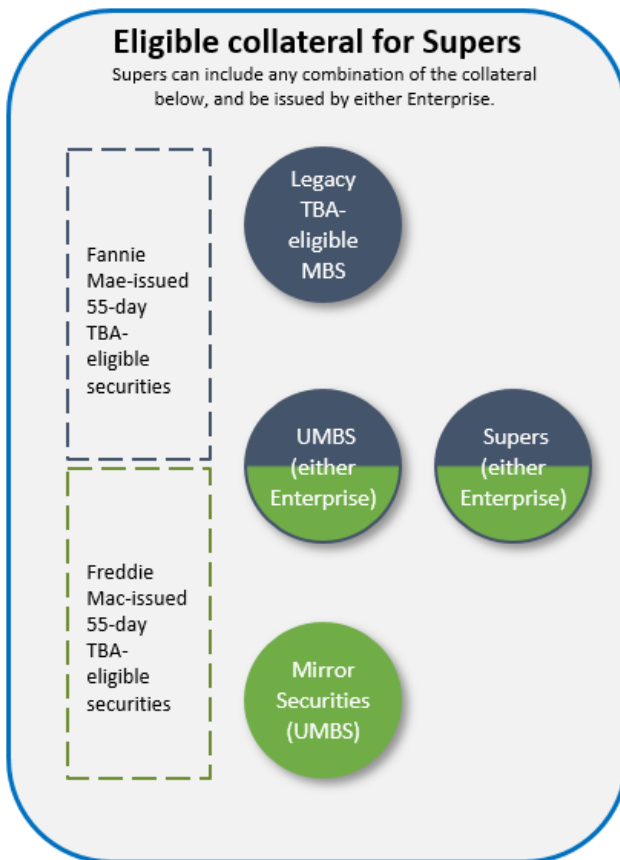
Eligible collateral for Supers

Supers can include any combination of the collateral below, and be issued by either Enterprise.

Fannie Mae-issued 55-day TBA-eligible securities

Legacy TBA-eligible MBS

UMBS (either Enterprise)

Supers (either Enterprise)

Freddie Mac-issued 55-day TBA-eligible securities

Mirror Securities (UMBS)